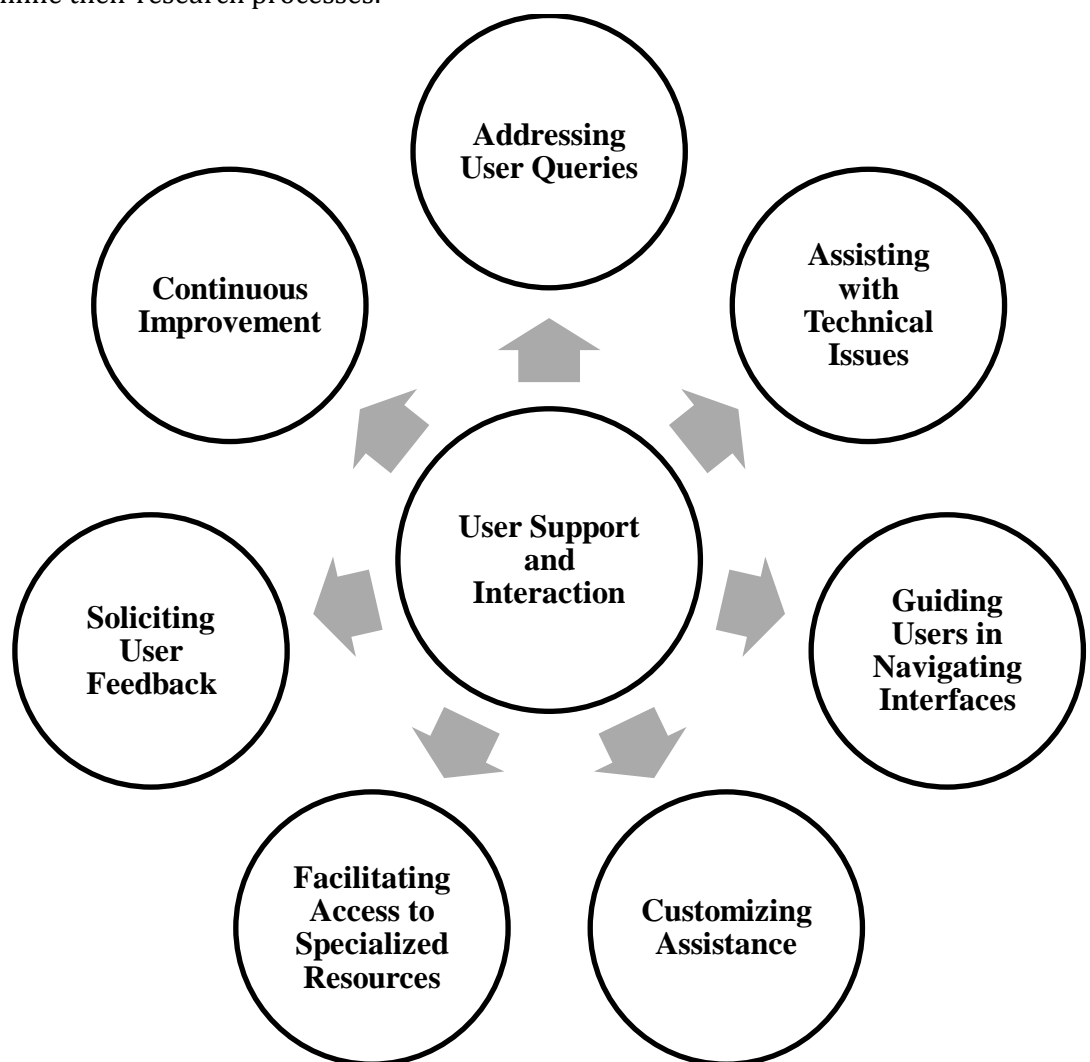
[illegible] their research processes.

Addressing User Queries

Continuous Improvement

Assisting with Technical Issues

User Support and Interaction

Soliciting User Feedback

Guiding Users in Navigating Interfaces

Facilitating Access to Specialized Resources

Customizing Assistance